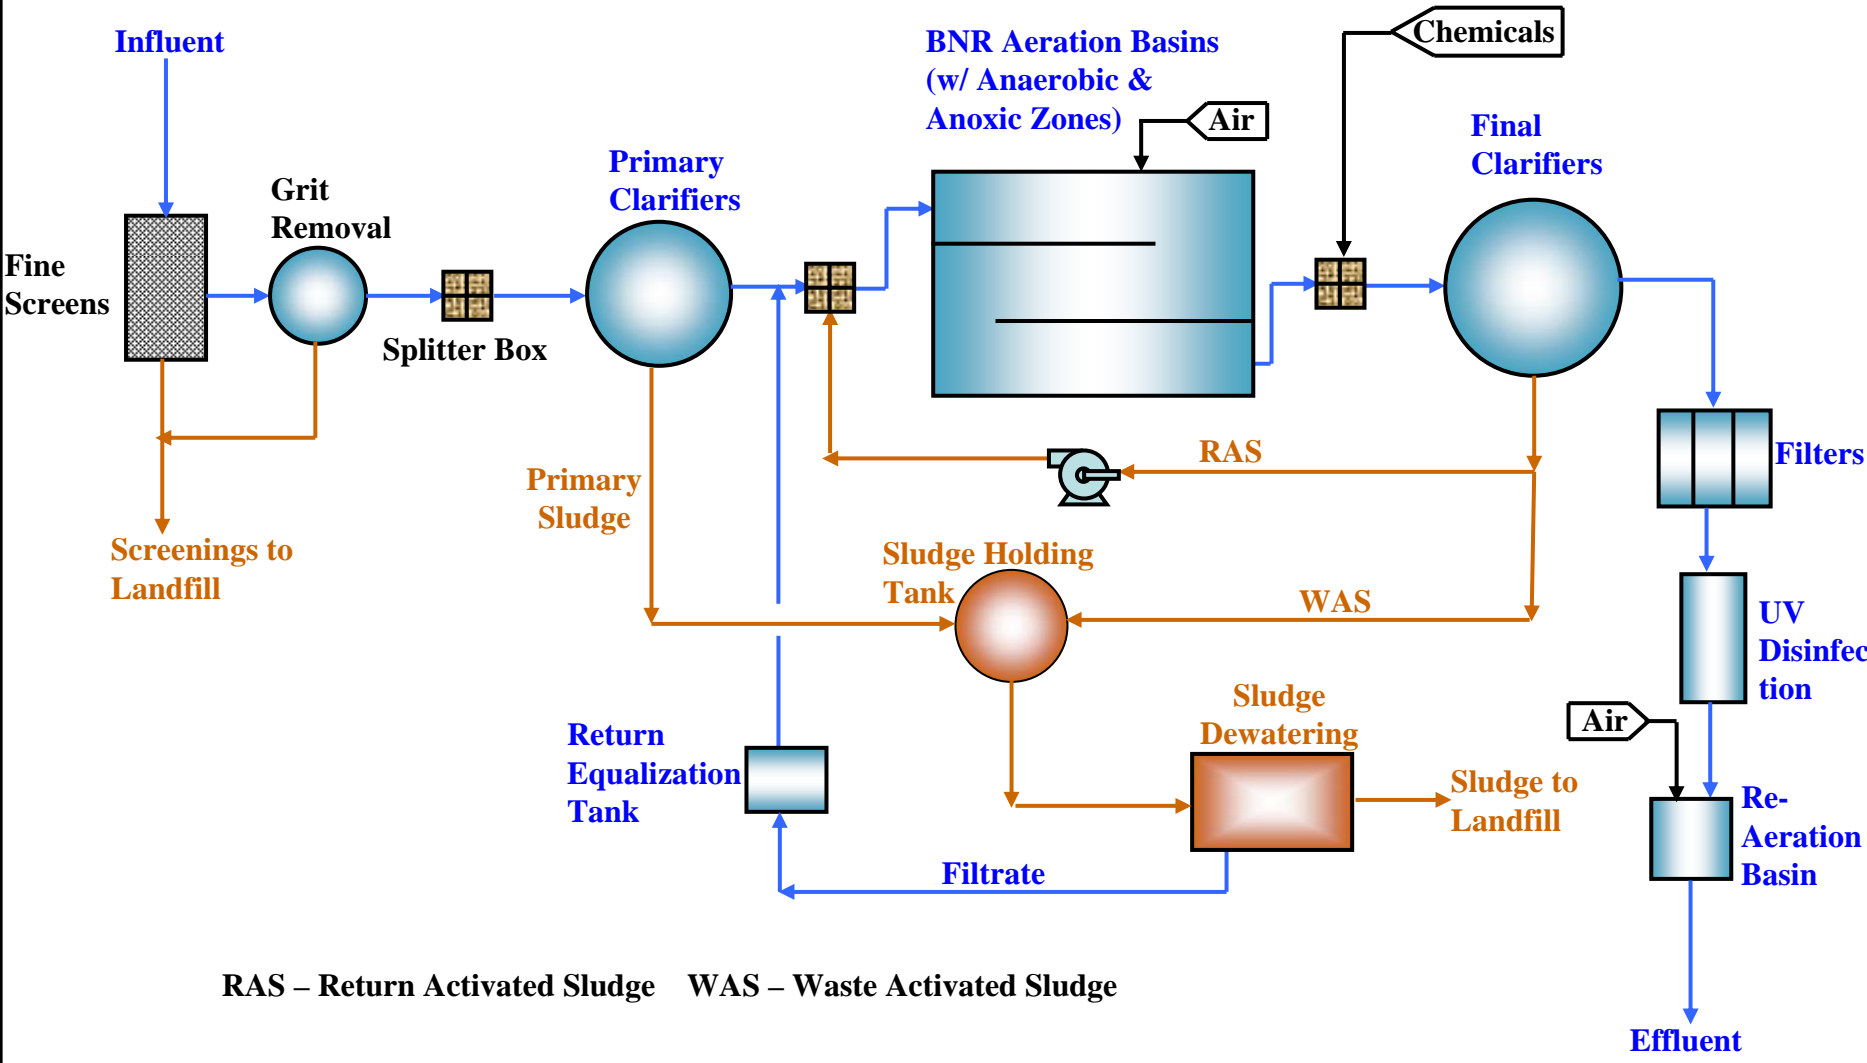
Influent

Fine Screens

Grit Removal

Splitter Box

Primary Clarifiers

BNR Aeration Basins (w/ Anaerobic & Anoxic Zones)

Air

Chemicals

Final Clarifiers

Filters

UV Disinfection

Air

Re-Aeration Basin

Effluent

Screenings to Landfill

Primary Sludge

RAS

Sludge Holding Tank

WAS

Sludge Dewatering

Sludge to Landfill

Return Equalization Tank

Filtrate

RAS – Return Activated Sludge WAS – Waste Activated Sludge